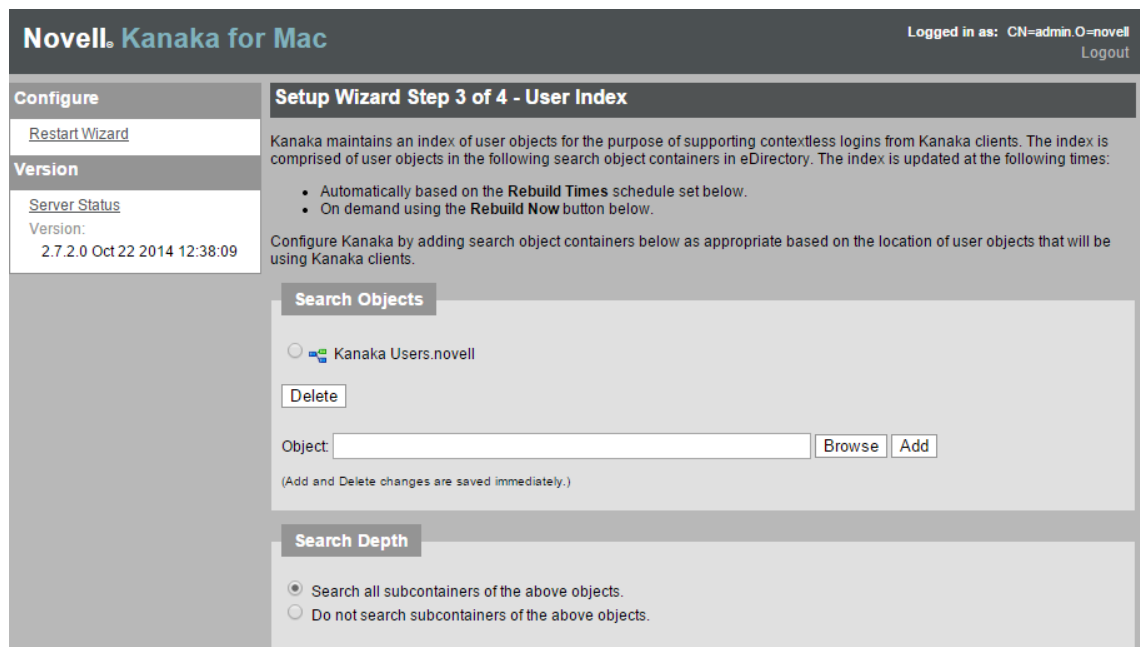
Novell. Kanaka for Mac

Logged in as: CN=admin.O=novell
Logout

Configure
Restart Wizard
Version
Server Status
Version:
2.7.2.0 Oct 22 2014 12:38:09

Setup Wizard Step 3 of 4 - User Index

Kanaka maintains an index of user objects for the purpose of supporting contextless logins from Kanaka clients. The index is comprised of user objects in the following search object containers in eDirectory. The index is updated at the following times:

- Automatically based on the **Rebuild Times** schedule set below.
- On demand using the **Rebuild Now** button below.

Configure Kanaka by adding search object containers below as appropriate based on the location of user objects that will be using Kanaka clients.

Search Objects

Kanaka Users.novell

Delete

Object: Browse Add

(Add and Delete changes are saved immediately.)

Search Depth

Search all subcontainers of the above objects.
Do not search subcontainers of the above objects.